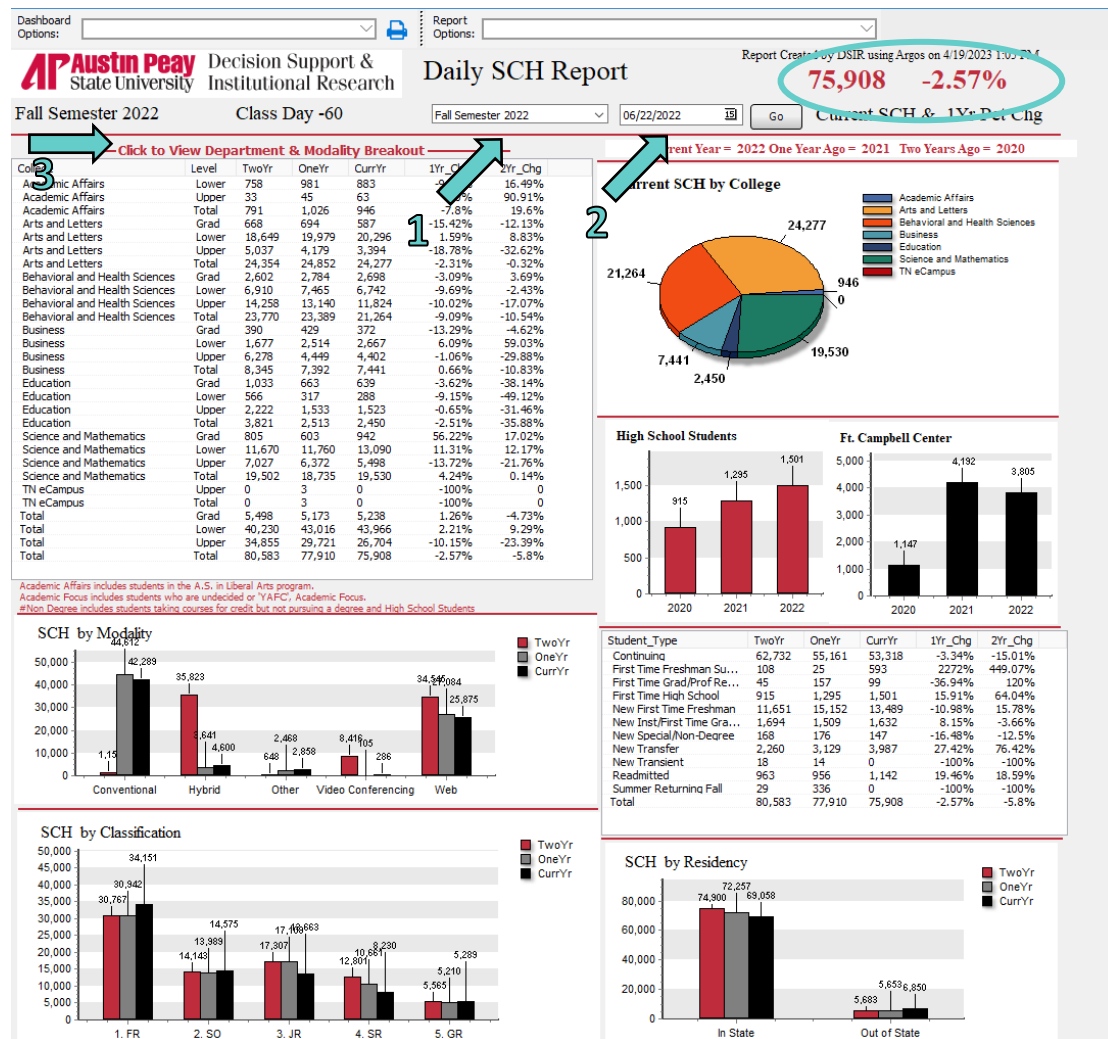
Dashboard Options:

Report Options:

Austin Peay State University Decision Support & Institutional Research

Daily SCH Report

Report Created by DSIR using Argos on 4/19/2023 1:03 PM

75,908 -2.57%

Fall Semester 2022 Class Day -60

Fall Semester 2022 06/22/2022 Go Current SCH & 1Yr Pct Chg

Click to View Department & Modality Breakout

Current Year = 2022 One Year Ago = 2021 Two Years Ago = 2020

3 1 2

| College | Level | TwoYr | OneYr | CurrYr | 1Yr_Chg | 2Yr_Chg |
|---|---|---|---|---|---|---|
| Academic Affairs | Lower | 758 | 981 | 883 | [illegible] | 16.49% |
| Academic Affairs | Upper | 33 | 45 | 63 | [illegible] | 90.91% |
| Academic Affairs | Total | 791 | 1,026 | 946 | -7.8% | 19.6% |
| Arts and Letters | Grad | 668 | 694 | 587 | -15.42% | -12.13% |
| Arts and Letters | Lower | 18,649 | 19,979 | 20,296 | 1.59% | 8.83% |
| Arts and Letters | Upper | 5,037 | 4,179 | 3,394 | -18.78% | -32.62% |
| Arts and Letters | Total | 24,354 | 24,852 | 24,277 | -2.31% | -0.32% |
| Behavioral and Health Sciences | Grad | 2,602 | 2,784 | 2,698 | -3.09% | 3.69% |
| Behavioral and Health Sciences | Lower | 6,910 | 7,465 | 6,742 | -9.69% | -2.43% |
| Behavioral and Health Sciences | Upper | 14,258 | 13,140 | 11,824 | -10.02% | -17.07% |
| Behavioral and Health Sciences | Total | 23,770 | 23,389 | 21,264 | -9.09% | -10.54% |
| Business | Grad | 390 | 429 | 372 | -13.29% | -4.62% |
| Business | Lower | 1,677 | 2,514 | 2,667 | 6.09% | 59.03% |
| Business | Upper | 6,278 | 4,449 | 4,402 | -1.06% | -29.88% |
| Business | Total | 8,345 | 7,392 | 7,441 | 0.66% | -10.83% |
| Education | Grad | 1,033 | 663 | 639 | -3.62% | -38.14% |
| Education | Lower | 566 | 317 | 288 | -9.15% | -49.12% |
| Education | Upper | 2,222 | 1,533 | 1,523 | -0.65% | -31.46% |
| Education | Total | 3,821 | 2,513 | 2,450 | -2.51% | -35.88% |
| Science and Mathematics | Grad | 805 | 603 | 942 | 56.22% | 17.02% |
| Science and Mathematics | Lower | 11,670 | 11,760 | 13,090 | 11.31% | 12.17% |
| Science and Mathematics | Upper | 7,027 | 6,372 | 5,498 | -13.72% | -21.76% |
| Science and Mathematics | Total | 19,502 | 18,735 | 19,530 | 4.24% | 0.14% |
| TN eCampus | Upper | 0 | 3 | 0 | -100% | 0 |
| TN eCampus | Total | 0 | 3 | 0 | -100% | 0 |
| Total | Grad | 5,498 | 5,173 | 5,238 | 1.26% | -4.73% |
| Total | Lower | 40,230 | 43,016 | 43,966 | 2.21% | 9.29% |
| Total | Upper | 34,855 | 29,721 | 26,704 | -10.15% | -23.39% |
| Total | Total | 80,583 | 77,910 | 75,908 | -2.57% | -5.8% |

Academic Affairs includes students in the A.S. in Liberal Arts program.
Academic Focus includes students who are undecided or 'YAFC', Academic Focus.
#Non Degree includes students taking courses for credit but not pursuing a degree and High School Students

Current SCH by College
Academic Affairs
Arts and Letters
Behavioral and Health Sciences
Business
Education
Science and Mathematics
TN eCampus
24,277 946 0 19,530 2,450 7,441 21,264

High School Students
1,500 1,000 500 0
915 1,295 1,501
2020 2021 2022

Ft. Campbell Center
5,000 4,000 3,000 2,000 1,000 0
1,147 4,192 3,805
2020 2021 2022

SCH by Modality
TwoYr OneYr CurrYr
50,000 40,000 30,000 20,000 10,000 0
1,15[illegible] 44,612 42,289 35,823 3,641 4,600 648 2,468 2,858 8,416 105 286 34,546 27,084 25,875
Conventional Hybrid Other Video Conferencing Web

| Student_Type | TwoYr | OneYr | CurrYr | 1Yr_Chg | 2Yr_Chg |
|---|---|---|---|---|---|
| Continuing | 62,732 | 55,161 | 53,318 | -3.34% | -15.01% |
| First Time Freshman Su... | 108 | 25 | 593 | 2272% | 449.07% |
| First Time Grad/Prof Re... | 45 | 157 | 99 | -36.94% | 120% |
| First Time High School | 915 | 1,295 | 1,501 | 15.91% | 64.04% |
| New First Time Freshman | 11,651 | 15,152 | 13,489 | -10.98% | 15.78% |
| New Inst/First Time Gra... | 1,694 | 1,509 | 1,632 | 8.15% | -3.66% |
| New Special/Non-Degree | 168 | 176 | 147 | -16.48% | -12.5% |
| New Transfer | 2,260 | 3,129 | 3,987 | 27.42% | 76.42% |
| New Transient | 18 | 14 | 0 | -100% | -100% |
| Readmitted | 963 | 956 | 1,142 | 19.46% | 18.59% |
| Summer Returning Fall | 29 | 336 | 0 | -100% | -100% |
| Total | 80,583 | 77,910 | 75,908 | -2.57% | -5.8% |

SCH by Classification
TwoYr OneYr CurrYr
50,000 45,000 40,000 35,000 30,000 25,000 20,000 15,000 10,000 5,000 0
30,767 30,942 34,151 14,143 13,989 14,575 17,307 17,108 13,663 12,801 10,661 8,230 5,565 5,210 5,289
1. FR 2. SO 3. JR 4. SR 5. GR

SCH by Residency
TwoYr OneYr CurrYr
80,000 60,000 40,000 20,000 0
74,900 72,257 69,058 5,683 5,653 6,850
In State Out of State